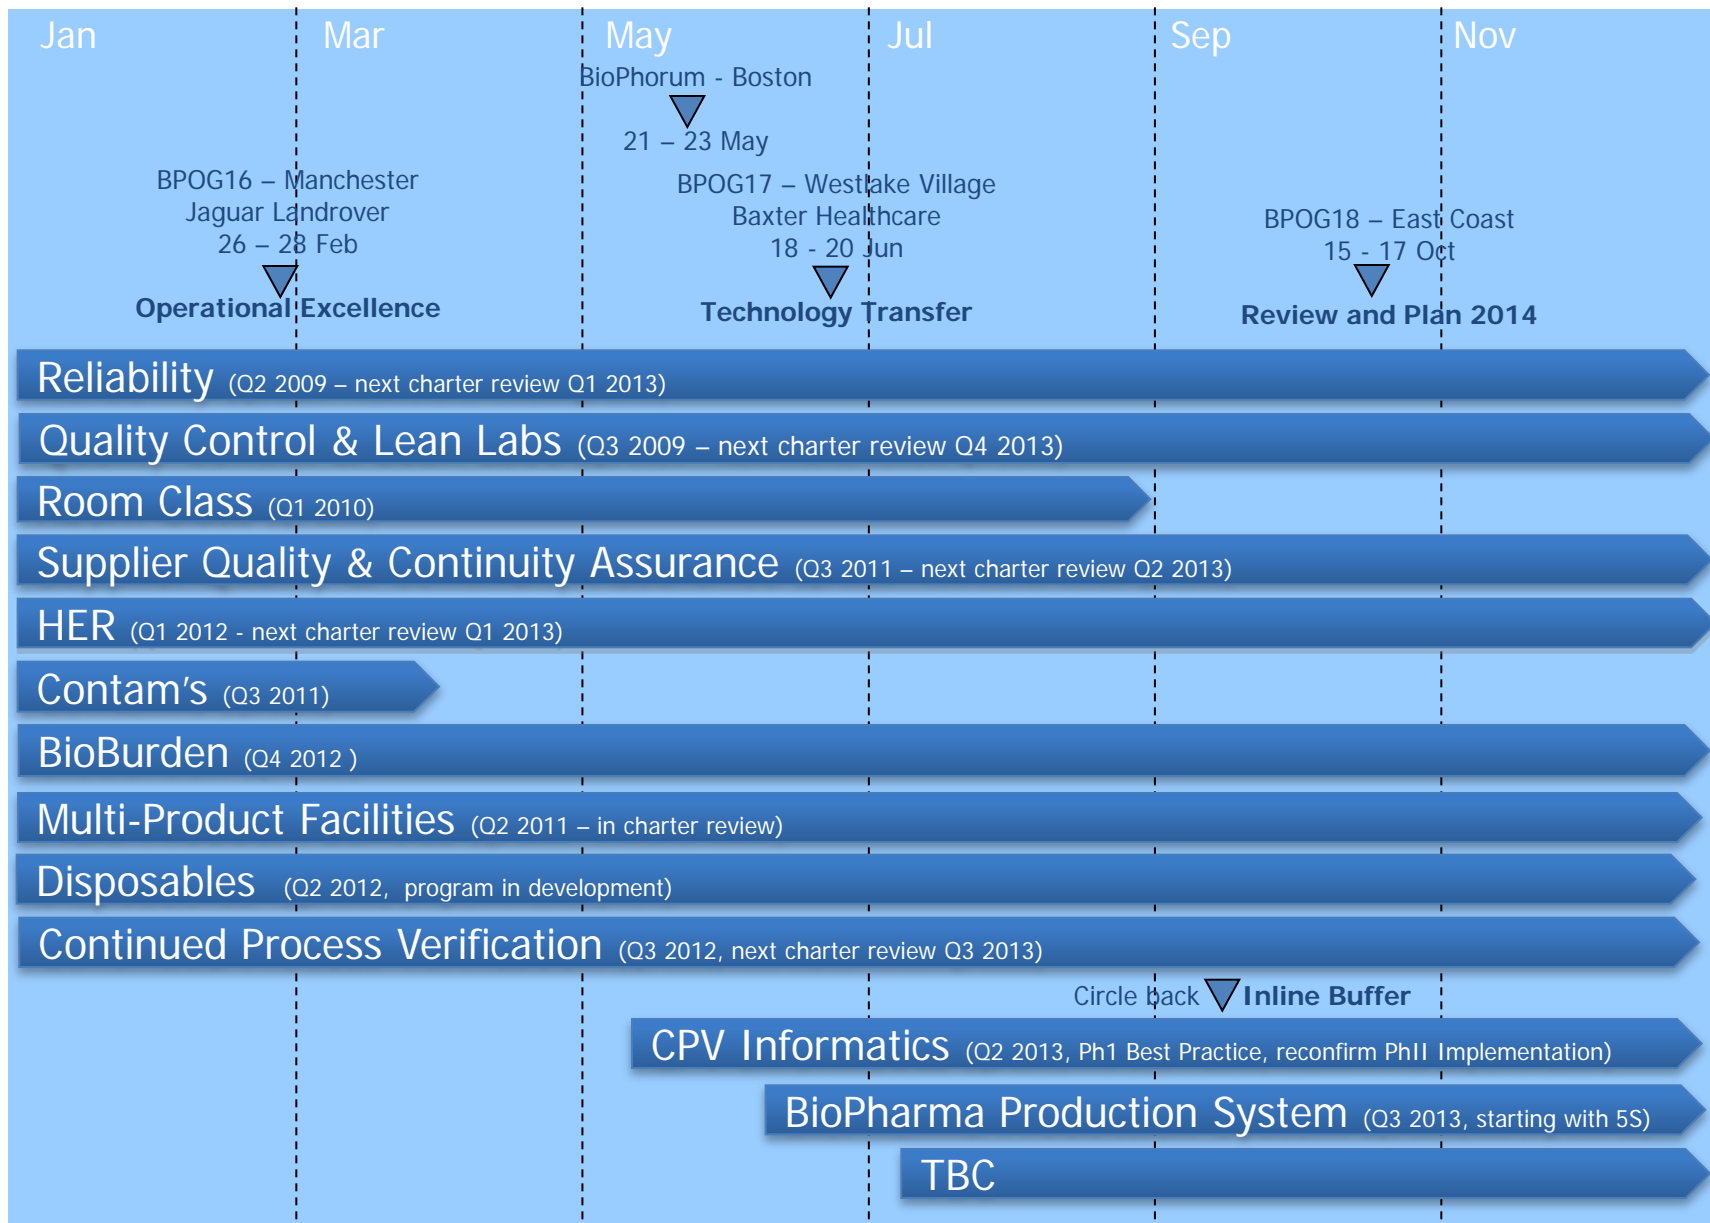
Jan Mar May Jul Sep Nov

BioPhorum - Boston
21 – 23 May

BPOG16 – Manchester
Jaguar Landrover
26 – 28 Feb
Operational Excellence

BPOG17 – Westlake Village
Baxter Healthcare
18 - 20 Jun
Technology Transfer

BPOG18 – East Coast
15 - 17 Oct
Review and Plan 2014

Reliability (Q2 2009 – next charter review Q1 2013)

Quality Control & Lean Labs (Q3 2009 – next charter review Q4 2013)

Room Class (Q1 2010)

Supplier Quality & Continuity Assurance (Q3 2011 – next charter review Q2 2013)

HER (Q1 2012 - next charter review Q1 2013)

Contam's (Q3 2011)

BioBurden (Q4 2012 )

Multi-Product Facilities (Q2 2011 – in charter review)

Disposables (Q2 2012, program in development)

Continued Process Verification (Q3 2012, next charter review Q3 2013)

Circle back Inline Buffer

CPV Informatics (Q2 2013, Ph1 Best Practice, reconfirm PhII Implementation)

BioPharma Production System (Q3 2013, starting with 5S)

TBC